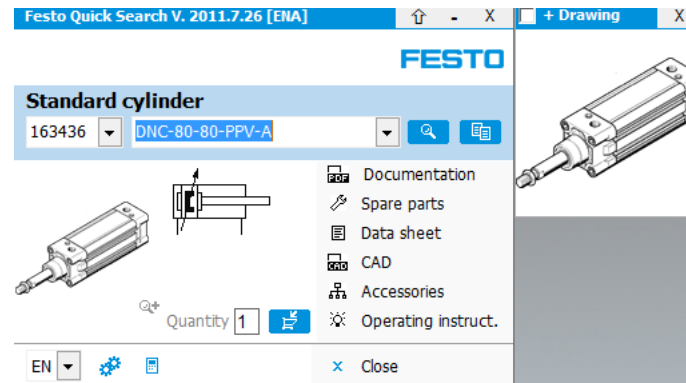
Festo Quick Search V. 2011.7.26 [ENA] ⇧ - X

+ Drawing X

FESTO

Standard cylinder

163436 DNC-80-80-PPV-A

PDF Documentation

Spare parts

Data sheet

CAD CAD

Accessories

Operating instruct.

Quantity 1

EN

× Close